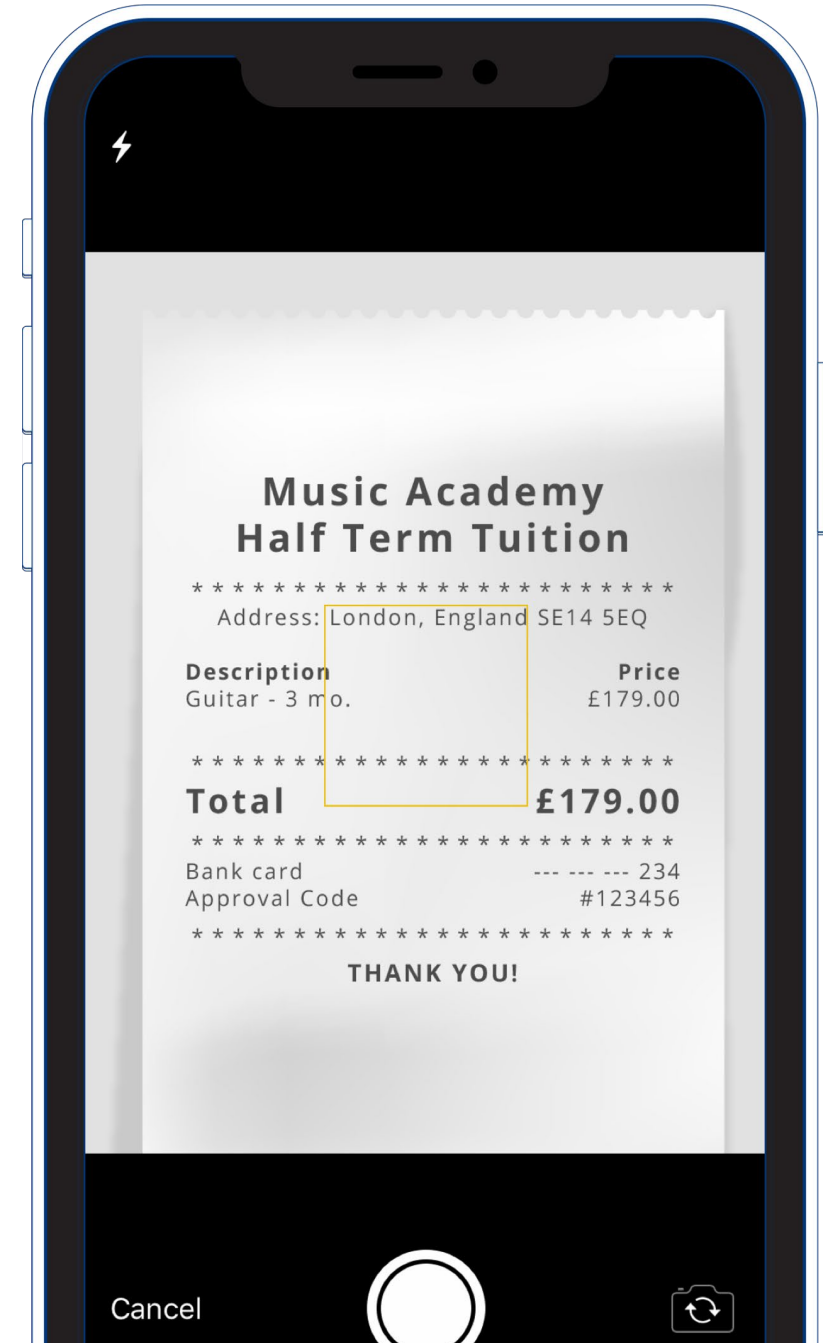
Music Academy
Half Term Tuition

\* \* \* \* \* \* \* \* \* \* \* \* \* \* \* \* \* \* \* \* \* \* \* \*

Address: London, England SE14 5EQ

| Description | Price |
|---|---|
| Guitar - 3 mo. | £179.00 |

\* \* \* \* \* \* \* \* \* \* \* \* \* \* \* \* \* \* \* \* \* \* \* \*

Total £179.00

\* \* \* \* \* \* \* \* \* \* \* \* \* \* \* \* \* \* \* \* \* \* \* \*

Bank card --- --- --- 234
Approval Code #123456

\* \* \* \* \* \* \* \* \* \* \* \* \* \* \* \* \* \* \* \* \* \* \* \*

THANK YOU!

Cancel